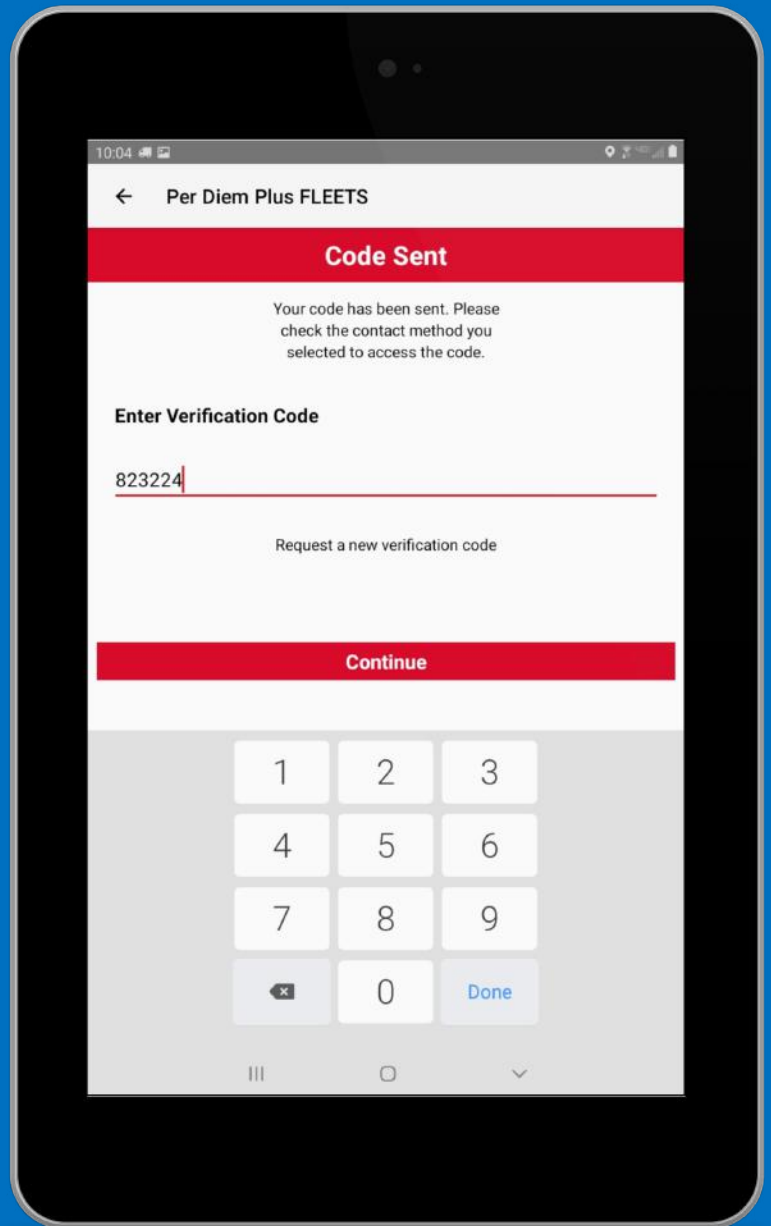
10:04

Per Diem Plus FLEETS

Code Sent

Your code has been sent. Please check the contact method you selected to access the code.

Enter Verification Code

823224

Request a new verification code

Continue

| 1 | 2 | 3 |
|---|---|---|
| 4 | 5 | 6 |
| 7 | 8 | 9 |
|  | 0 | Done |